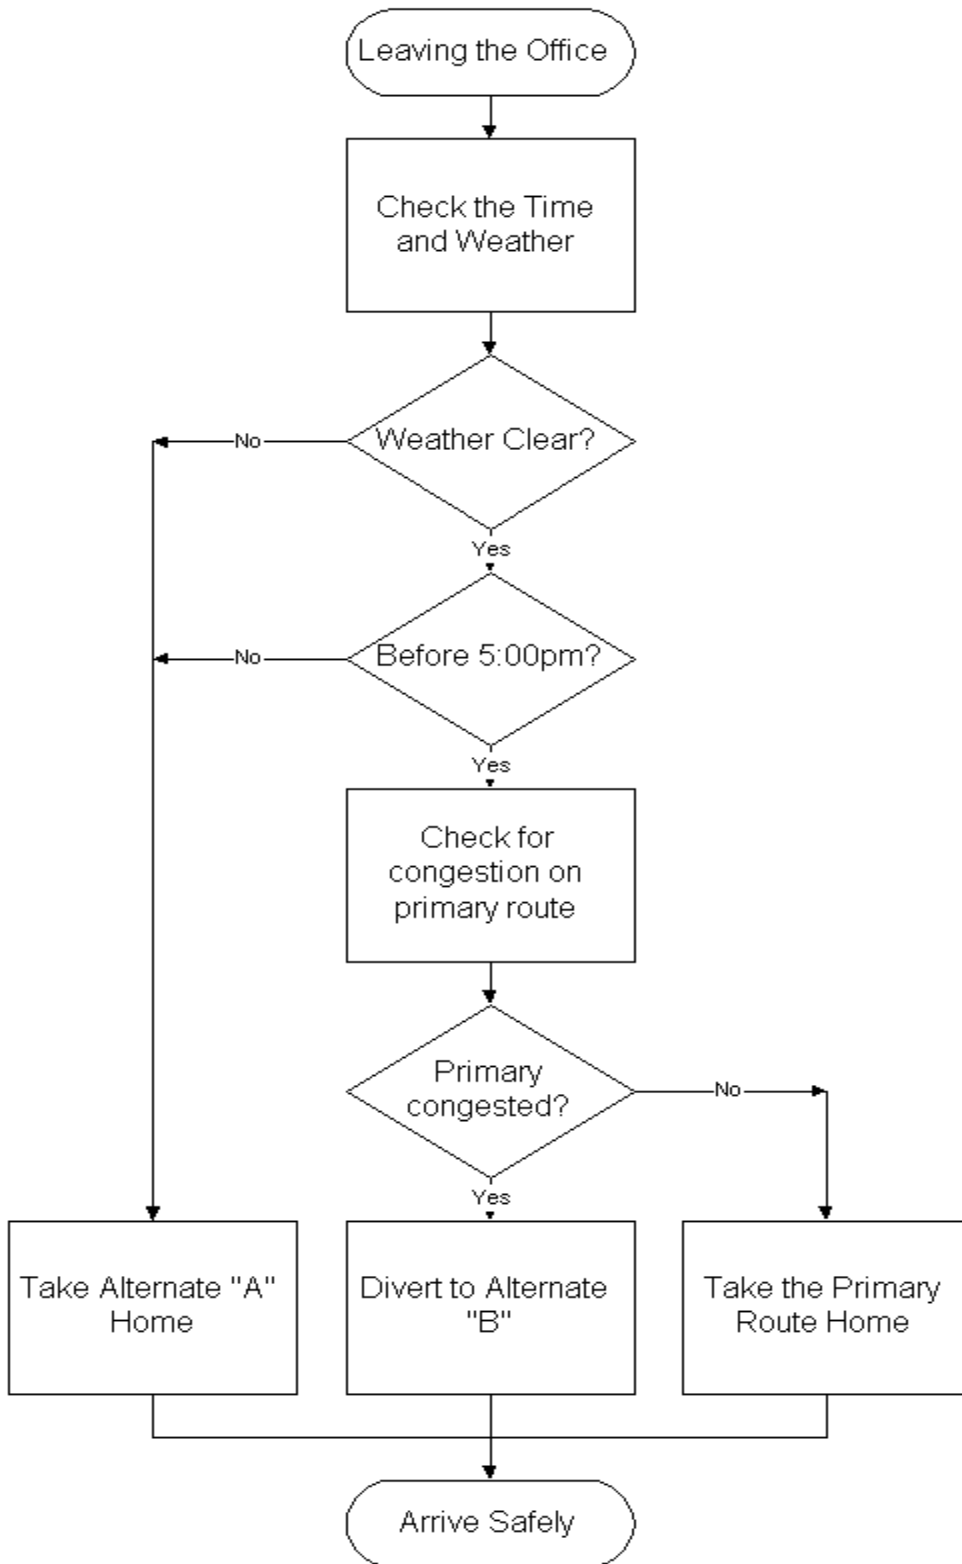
Leaving the Office

Check the Time and Weather

No

Weather Clear?

Yes

No

Before 5:00pm?

Yes

Check for congestion on primary route

Primary congested?

No

Yes

Take Alternate "A" Home

Divert to Alternate "B"

Take the Primary Route Home

Arrive Safely